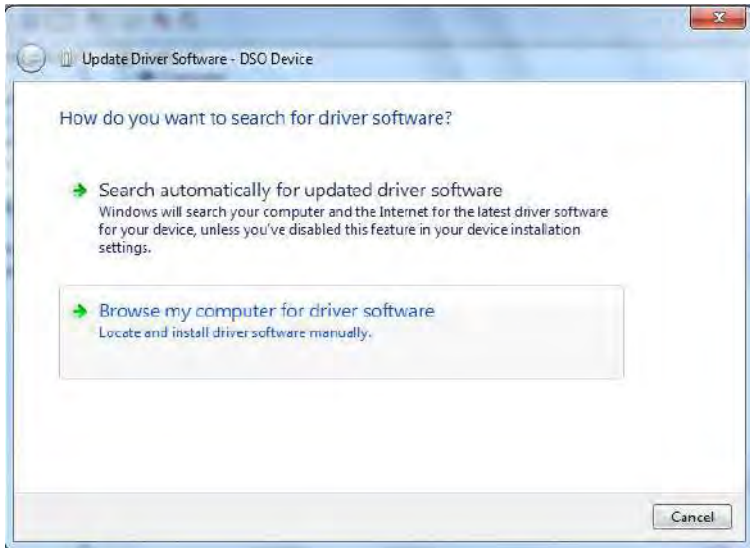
Update Driver Software - DSO Device

How do you want to search for driver software?

Search automatically for updated driver software
Windows will search your computer and the Internet for the latest driver software for your device, unless you've disabled this feature in your device installation settings.

Browse my computer for driver software
Locate and install driver software manually.

Cancel